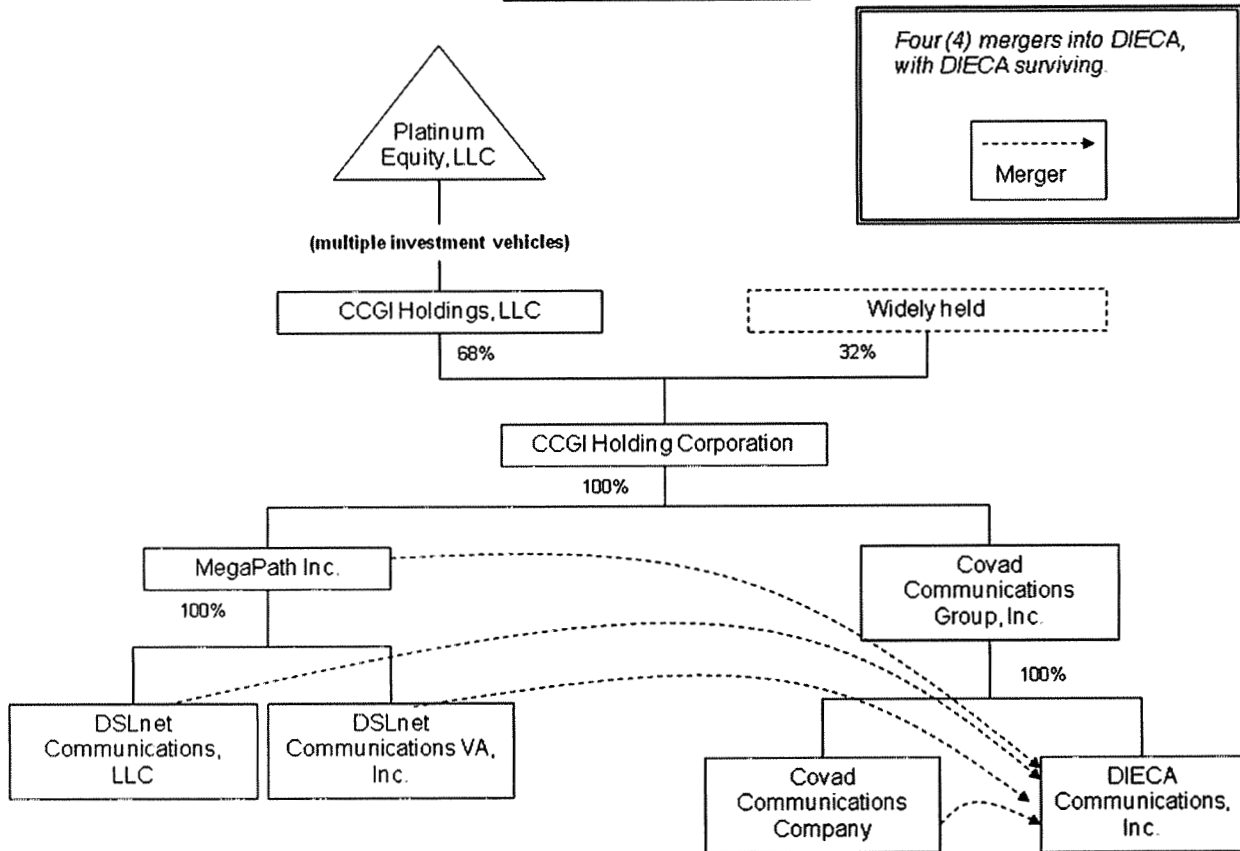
Four (4) mergers into DIECA, with DIECA surviving.

Merger

Platinum Equity, LLC

(multiple investment vehicles)

CCGI Holdings, LLC

Widely held

68%

32%

CCGI Holding Corporation

100%

MegaPath Inc.

Covad Communications Group, Inc.

100%

100%

DSLnet Communications, LLC

DSLnet Communications VA, Inc.

Covad Communications Company

DIECA Communications, Inc.